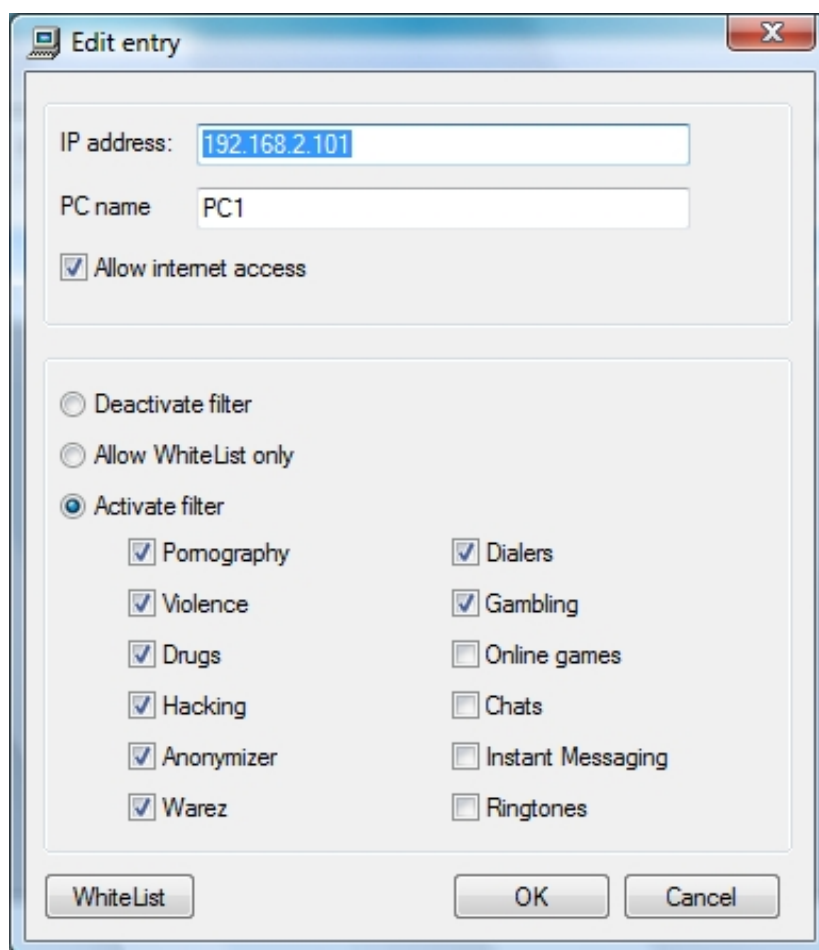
Edit entry

IP address: 192.168.2.101

PC name PC1

Allow internet access

Deactivate filter

Allow WhiteList only

Activate filter

Pornography

Violence

Drugs

Hacking

Anonymizer

Warez

Dialers

Gambling

Online games

Chats

Instant Messaging

Ringtones

WhiteList

OK

Cancel